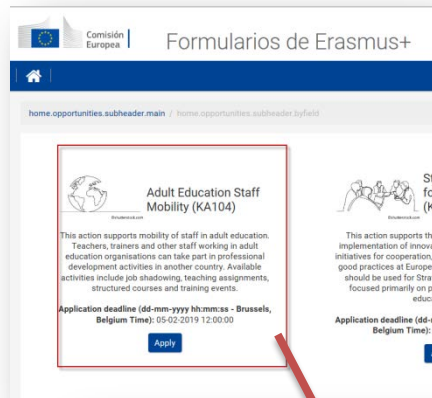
Comisión Europea

Formularios de Erasmus+

home.opportunities.subheader.main / home.opportunities.subheader.byfield

Adult Education Staff Mobility (KA104)

Shutterstock.com

This action supports mobility of staff in adult education. Teachers, trainers and other staff working in adult education organisations can take part in professional development activities in another country. Available activities include job shadowing, teaching assignments, structured courses and training events.

Application deadline (dd-mm-yyyy hh:mm:ss - Brussels, Belgium Time): 05-02-2019 12:00:00

Apply

St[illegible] fo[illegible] (K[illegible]

Shutterstock.com

This action supports th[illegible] implementation of innova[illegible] initiatives for cooperation, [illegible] good practices at Europe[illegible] should be used for Stra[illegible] focused primarily on p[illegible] educ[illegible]

Application deadline (dd-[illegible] Belgium Time): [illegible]